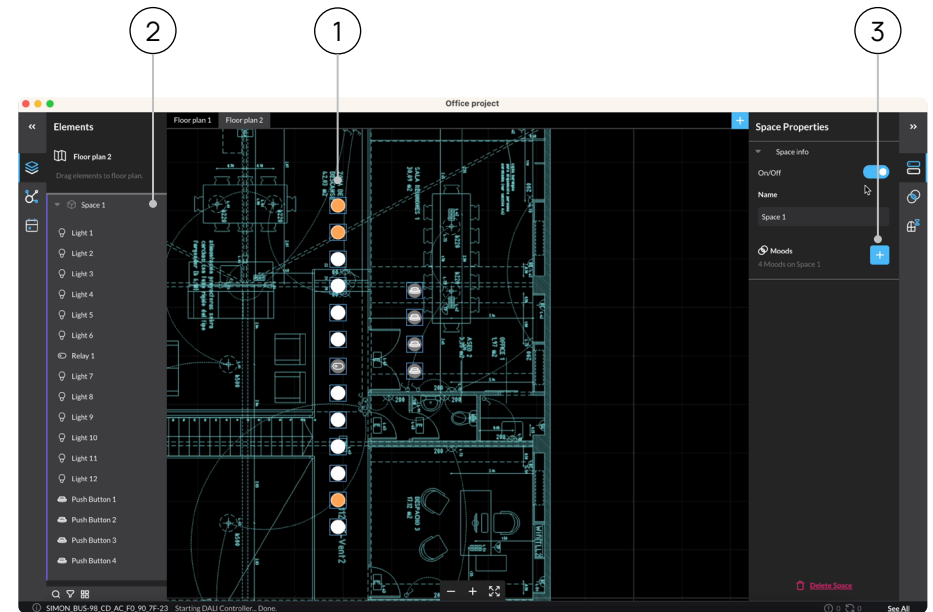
2
1
3
Office project
Elements
Floor plan 1
Floor plan 2
Floor plan 2
Drag elements to floor plan
Space 1
Light 1
Light 2
Light 3
Light 4
Light 5
Light 6
Relay 1
Light 7
Light 8
Light 9
Light 10
Light 11
Light 12
Push Button 1
Push Button 2
Push Button 3
Push Button 4
Space Properties
Space info
On/Off
Name
Space 1
Moods
4 Moods on Space 1
Delete Space
SIMON_BUS-98_CD_AC_F0_90_7F-23 Starting DALI Controller... Done.
0 0
See All